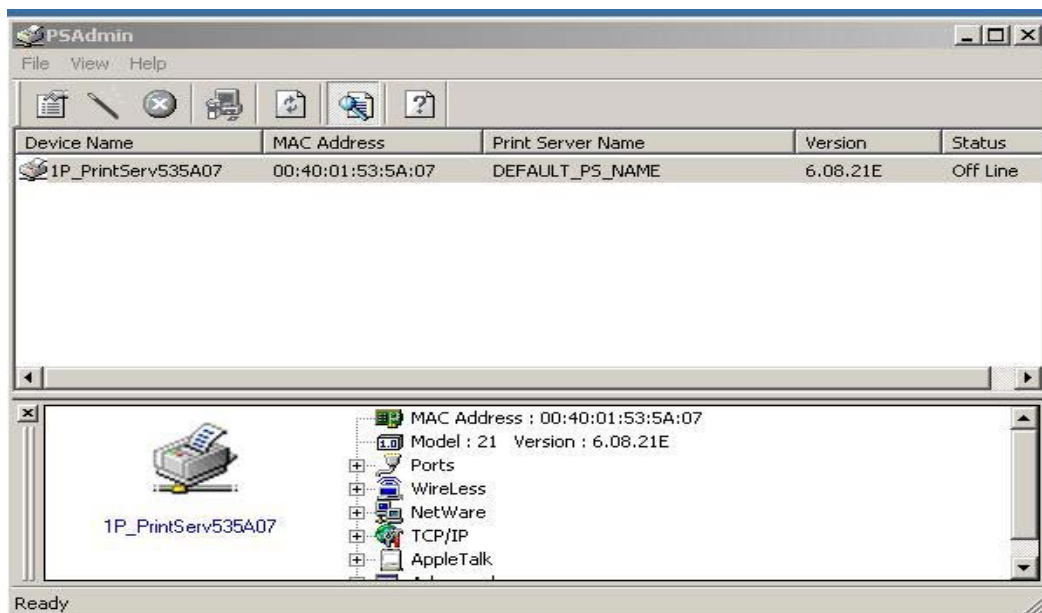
PSAdmin

File View Help

| Device Name | MAC Address | Print Server Name | Version | Status |
|---|---|---|---|---|
| 1P_PrintServ535A07 | 00:40:01:53:5A:07 | DEFAULT_PS_NAME | 6.08.21E | Off Line |

1P_PrintServ535A07

MAC Address : 00:40:01:53:5A:07
Model : 21 Version : 6.08.21E
Ports
WireLess
NetWare
TCP/IP
AppleTalk
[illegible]

Ready